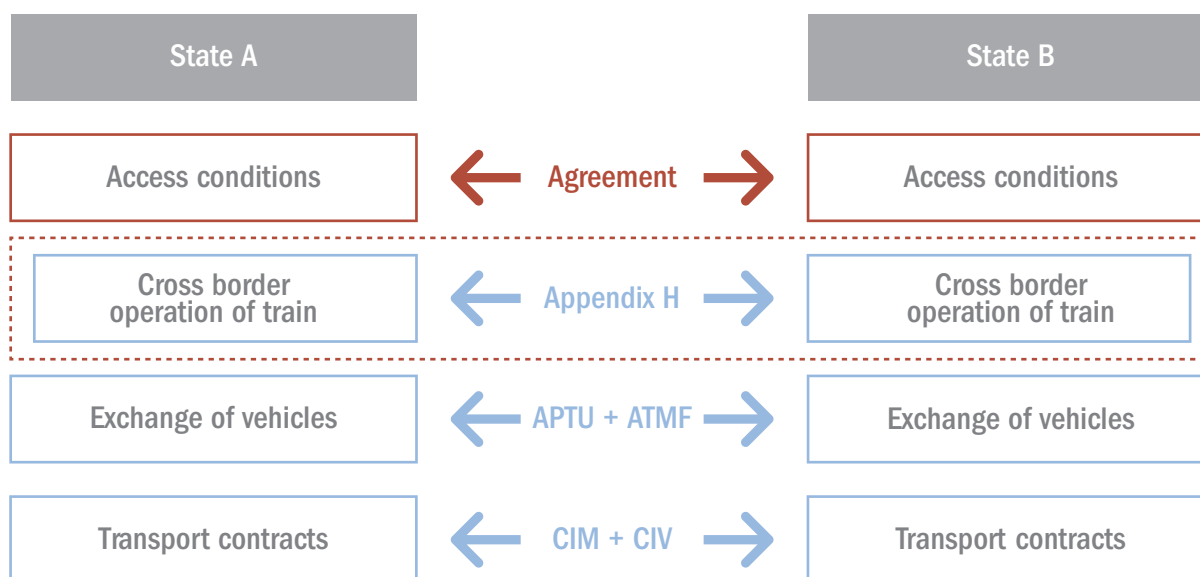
State A

State B

Access conditions

Agreement

Access conditions

Cross border operation of train

Appendix H

Cross border operation of train

Exchange of vehicles

APTU + ATMF

Exchange of vehicles

Transport contracts

CIM + CIV

Transport contracts